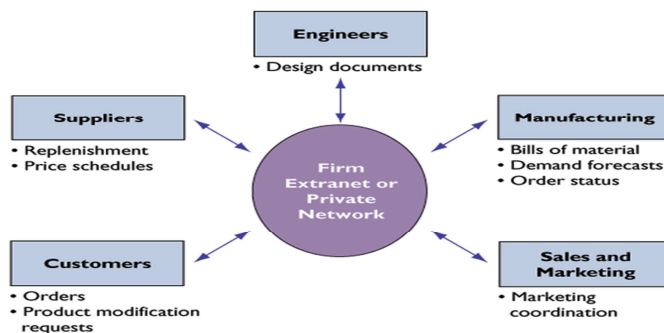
Engineers
• Design documents

Suppliers
• Replenishment
• Price schedules

Firm Extranet or Private Network

Manufacturing
• Bills of material
• Demand forecasts
• Order status

Customers
• Orders
• Product modification requests

Sales and Marketing
• Marketing coordination